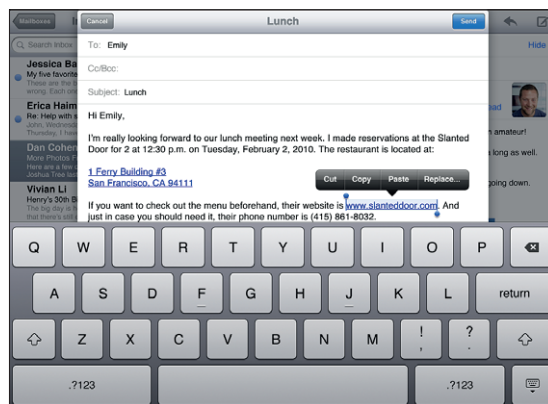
Mailboxes
Search Inbox
Jessica Ba
My five favorite
Erica Haim
Re: Help with
Dan Cohen
More Photos F
Joshua Tree
Vivian Li
Henry's 5th
Hide
amateur!
looks great as well as
going down.

Cancel
Lunch
Send
To: Emily
Cc/Bcc:
Subject: Lunch

Hi Emily,

I'm really looking forward to our lunch meeting next week. I made reservations at the Slanted Door for 2 at 12:30 p.m. on Thursday, February 2, 2010. The restaurant is located at:

1 Ferry Building #3
San Francisco, CA 94111

Cut
Copy
Paste
Replace...

If you want to check out the menu beforehand, their website is www.slanteddoor.com. And just in case you should need it, their phone number is (415) 861-8032.

Q W E R T Y U I O P
A S D F G H J K L return
Z X C V B N M ! , ? .
.?123 .?123